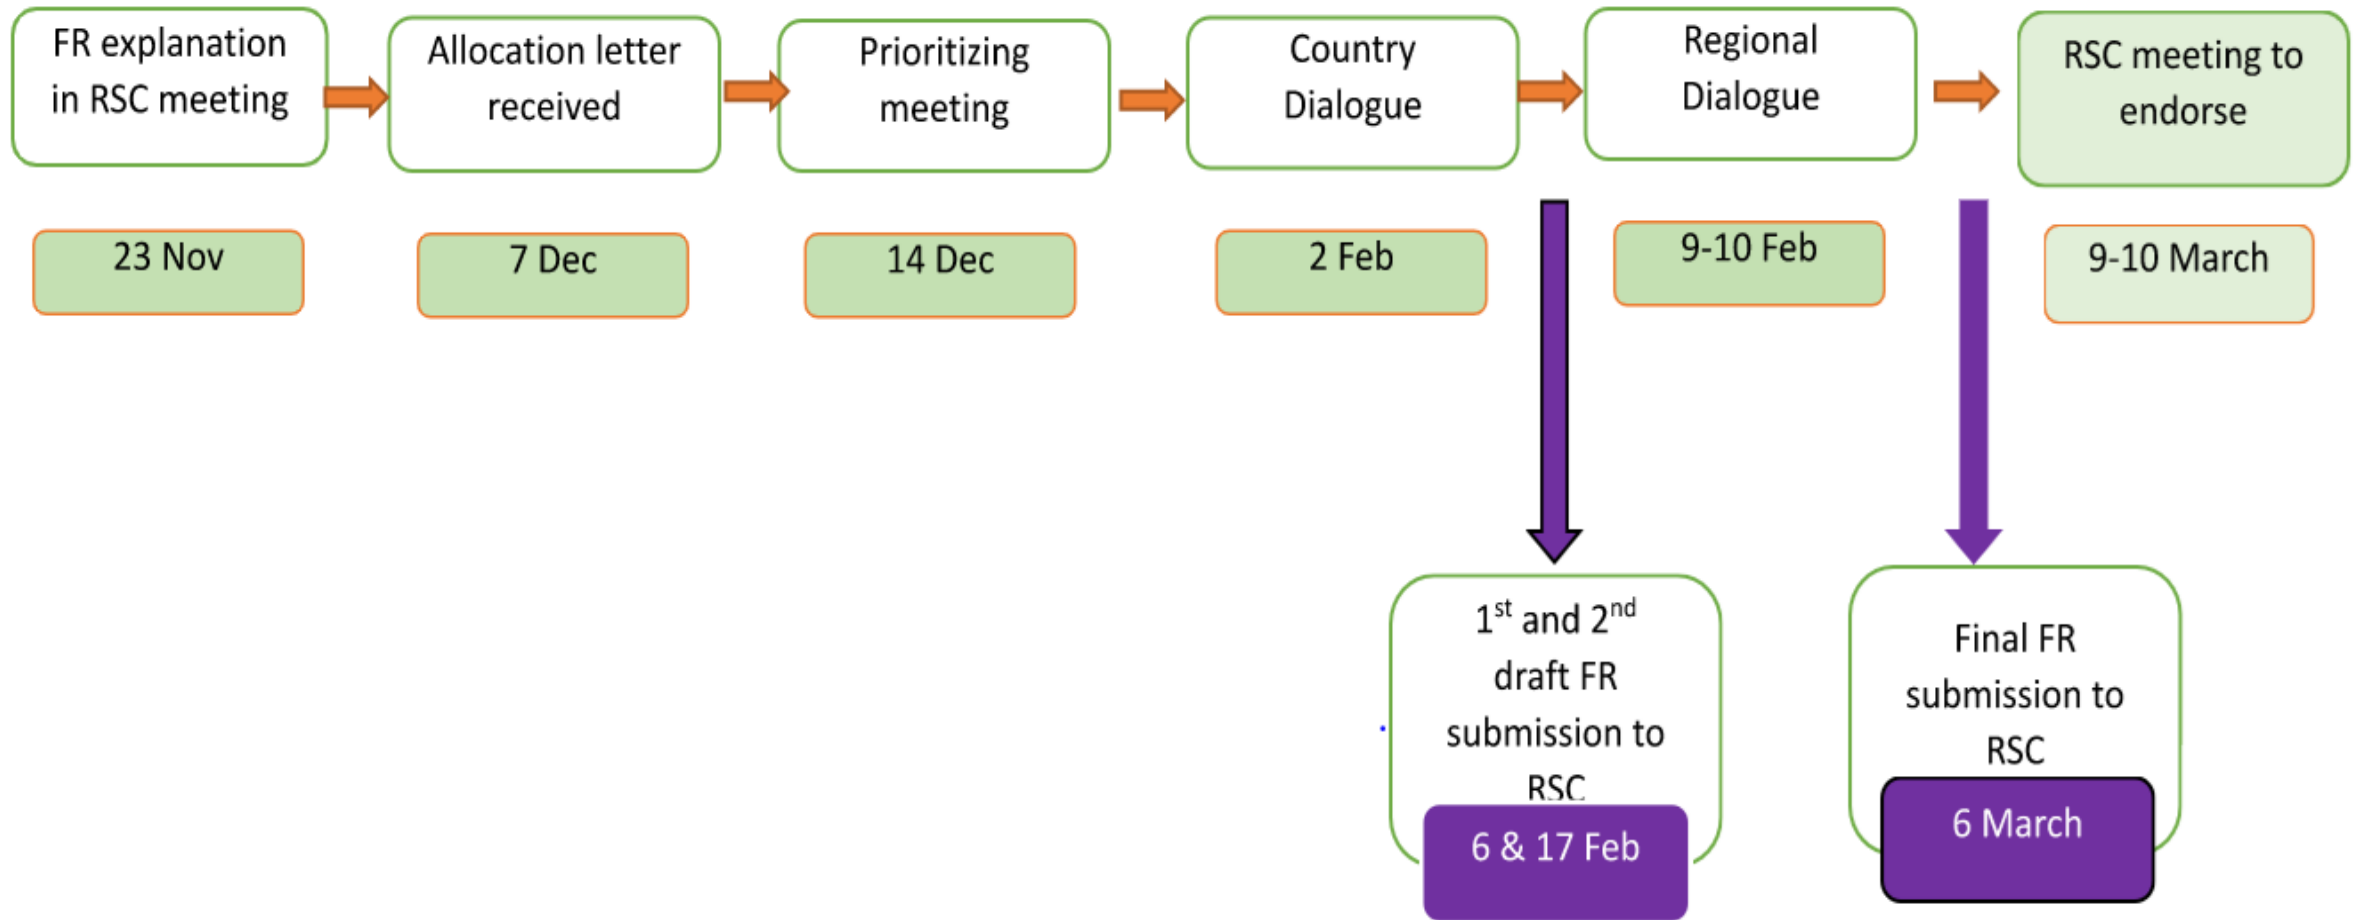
FR explanation in RSC meeting

Allocation letter received

Prioritizing meeting

Country Dialogue

Regional Dialogue

RSC meeting to endorse

23 Nov

7 Dec

14 Dec

2 Feb

9-10 Feb

9-10 March

$1^{st}$ and $2^{nd}$ draft FR submission to RSC

6 & 17 Feb

Final FR submission to RSC

6 March